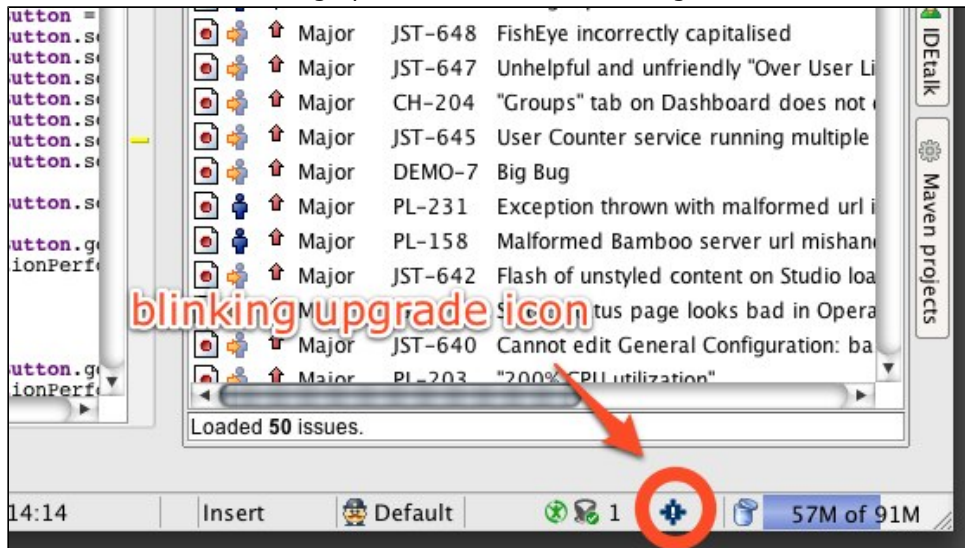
utton =
utton.s
utton.s
utton.s
utton.s
utton.s
utton.s

utton.s

utton.g
ionPerf

utton.g
ionPerf

| Major | JST-648 | FishEye incorrectly capitalised |
|---|---|---|
| Major | JST-647 | Unhelpful and unfriendly "Over User Li |
| Major | CH-204 | "Groups" tab on Dashboard does not |
| Major | JST-645 | User Counter service running multiple |
| Major | DEMO-7 | Big Bug |
| Major | PL-231 | Exception thrown with malformed url i |
| Major | PL-158 | Malformed Bamboo server url mishan |
| Major | JST-642 | Flash of unstyled content on Studio loa |
| M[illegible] | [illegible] | S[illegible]tus page looks bad in Opera |
| Major | JST-640 | Cannot edit General Configuration: ba |
| Major | PL-203 | "200% CPU utilization" |

blinking upgrade icon

Loaded **50** issues.

IDEtalk

Maven projects

14:14 Insert Default 1 57M of 91M